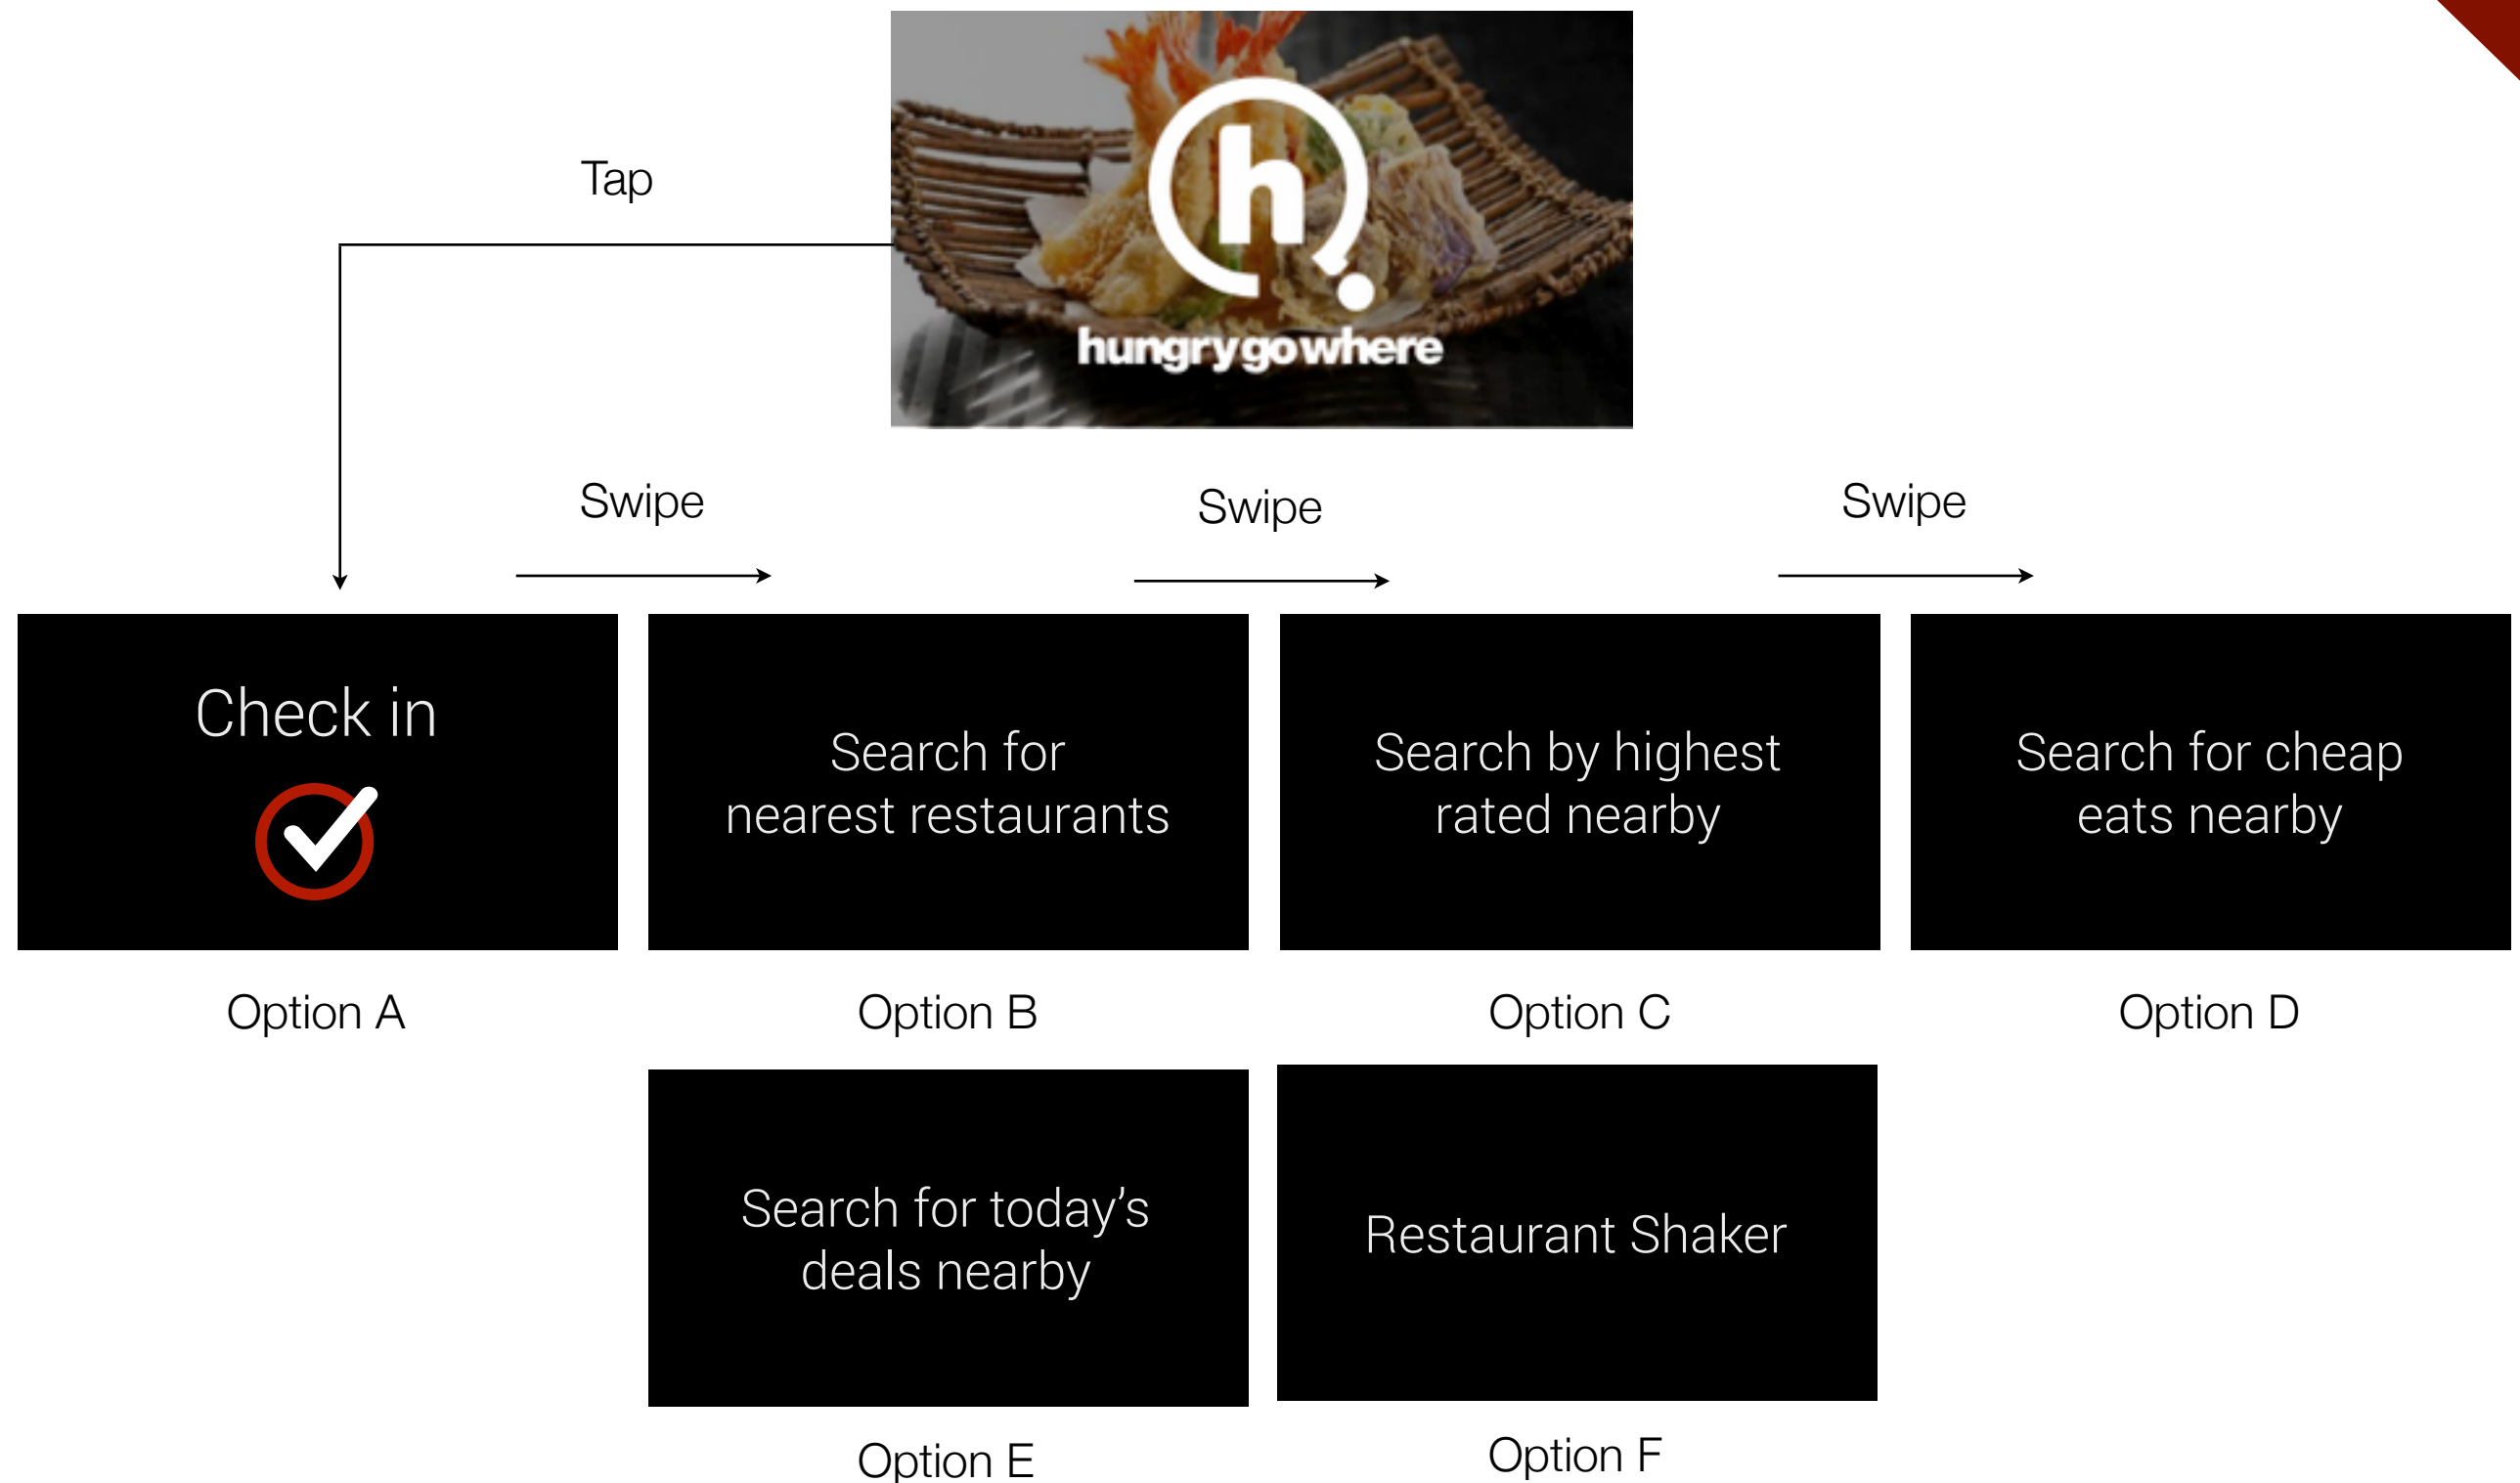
hungrygowhere

Tap

Swipe

Swipe

Swipe

Check in

Option A

Search for nearest restaurants

Option B

Search by highest rated nearby

Option C

Search for cheap eats nearby

Option D

Search for today’s deals nearby

Option E

Restaurant Shaker

Option F